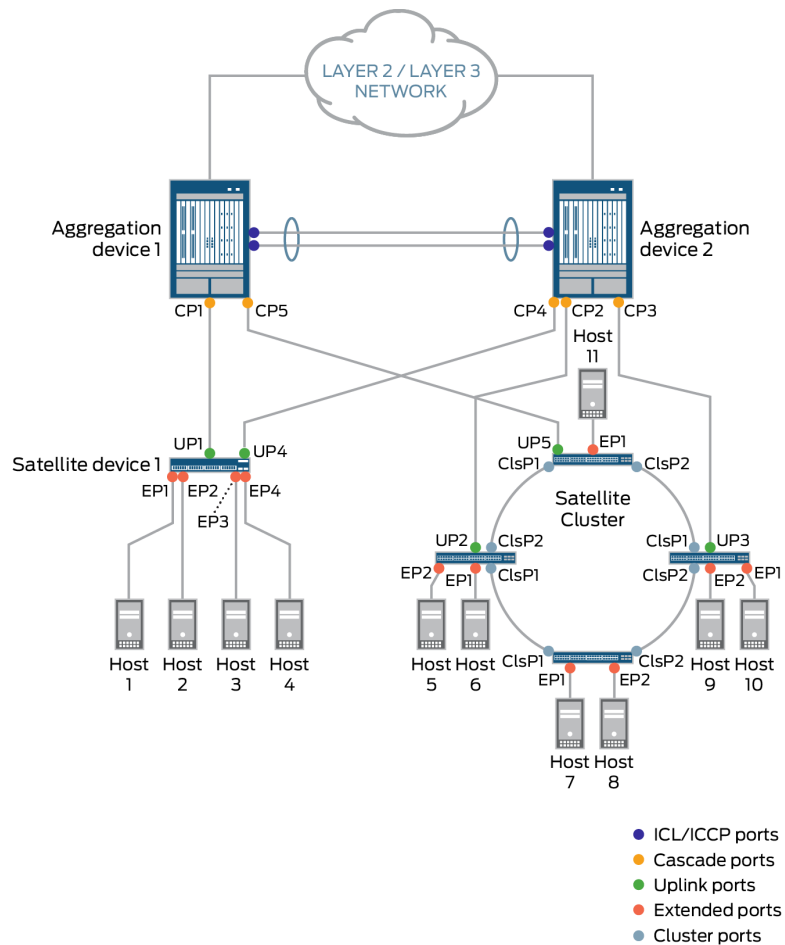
LAYER 2 / LAYER 3 NETWORK

Aggregation device 1

Aggregation device 2

CP1 CP5

CP4 CP2 CP3

Host 11

UP1 UP4

Satellite device 1

EP1 EP2 EP4

EP3

UP5 EP1

ClsP1 ClsP2

Satellite Cluster

UP2 ClsP2

EP2 EP1 ClsP1

ClsP1 UP3

ClsP2 EP2 EP1

Host 1 Host 2 Host 3 Host 4

Host 5 Host 6

ClsP1 ClsP2

EP1 EP2

Host 9 Host 10

Host 7 Host 8

ICL/ICCP ports
Cascade ports
Uplink ports
Extended ports
Cluster ports